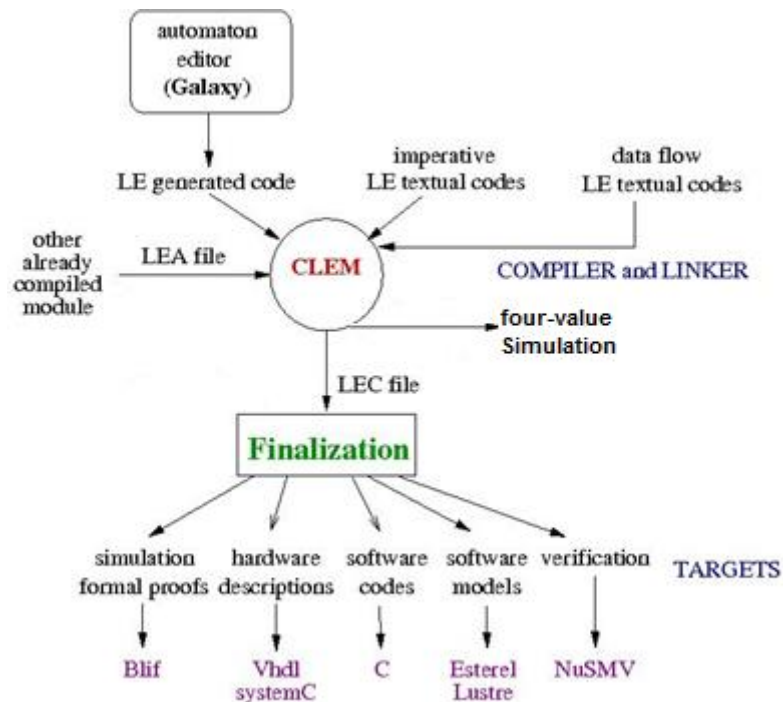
automaton editor (Galaxy)

LE generated code

imperative LE textual codes

data flow LE textual codes

other already compiled module

LEA file

CLEM

COMPILER and LINKER

four-value Simulation

LEC file

Finalization

simulation formal proofs

hardware descriptions

software codes

software models

verification

TARGETS

Blif

Vhdl systemC

C

Esterel Lustre

NuSMV